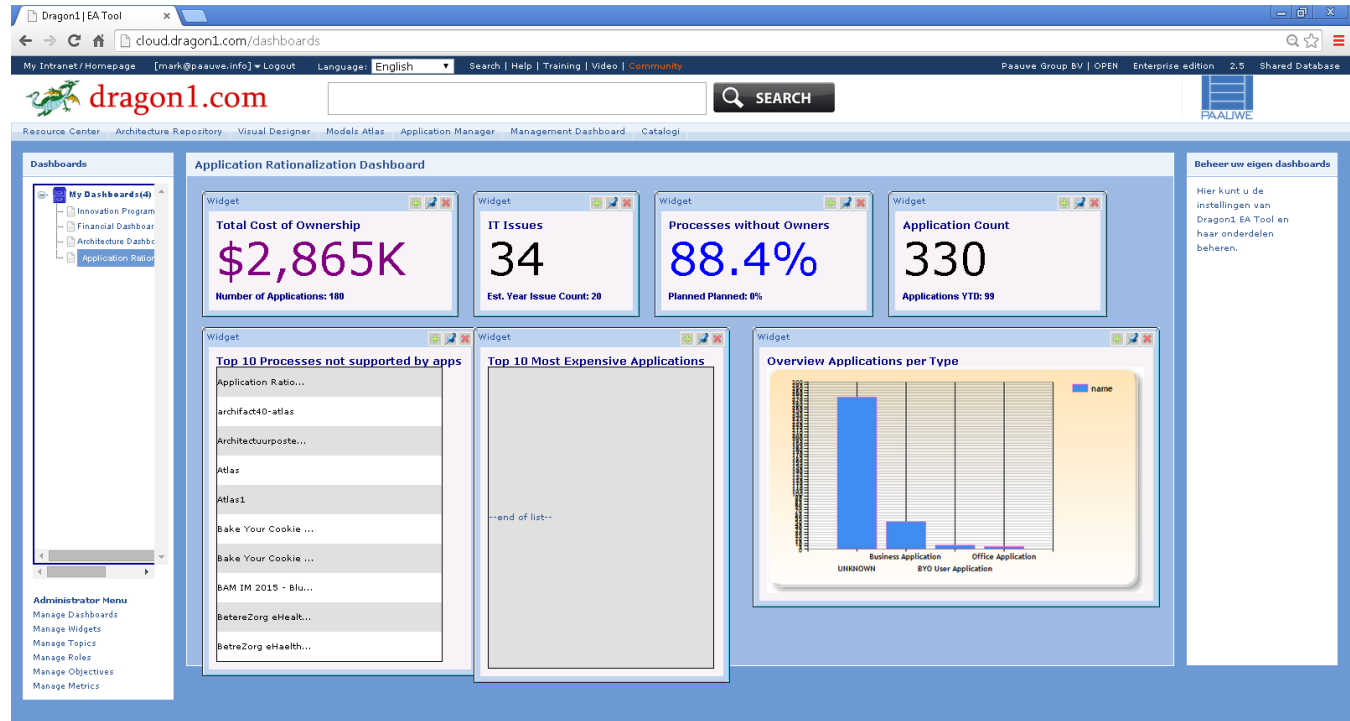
Dragon1 | EA Tool ×

cloud.dragon1.com/dashboards

My Intranet / Homepage [mark@paauwe.info] ▾ Logout Language: English Search | Help | Training | Video | Community Paauwe Group BV | OPEN Enterprise edition 2.5 Shared Database

dragon1.com

SEARCH

PAAUWE

Resource Center Architecture Repository Visual Designer Models Atlas Application Manager Management Dashboard Catalogi

Dashboards

My Dashboards(4)
Innovation Program
Financial Dashboar
Architecture Dashbo
Application Ratio

Administrator Menu
Manage Dashboards
Manage Widgets
Manage Topics
Manage Roles
Manage Objectives
Manage Metrics

Application Rationalization Dashboard

Widget
Total Cost of Ownership
$2,865K
Number of Applications: 180

Widget
IT Issues
34
Est. Year Issue Count: 20

Widget
Processes without Owners
88.4%
Planned Planned: 0%

Widget
Application Count
330
Applications YTD: 99

Widget
Top 10 Processes not supported by apps
Application Ratio...
archifact40-atlas
Architectuurposte...
Atlas
Atlas1
Bake Your Cookie ...
Bake Your Cookie ...
BAM IM 2015 - Blu...
BetereZorg eHealt...
BetreZorg eHaelth...

Widget
Top 10 Most Expensive Applications
--end of list--

Widget
Overview Applications per Type
name
Business Application
Office Application
UNKNOWN
BYO User Application

Beheer uw eigen dashboards

Hier kunt u de instellingen van Dragon1 EA Tool en haar onderdelen beheren.